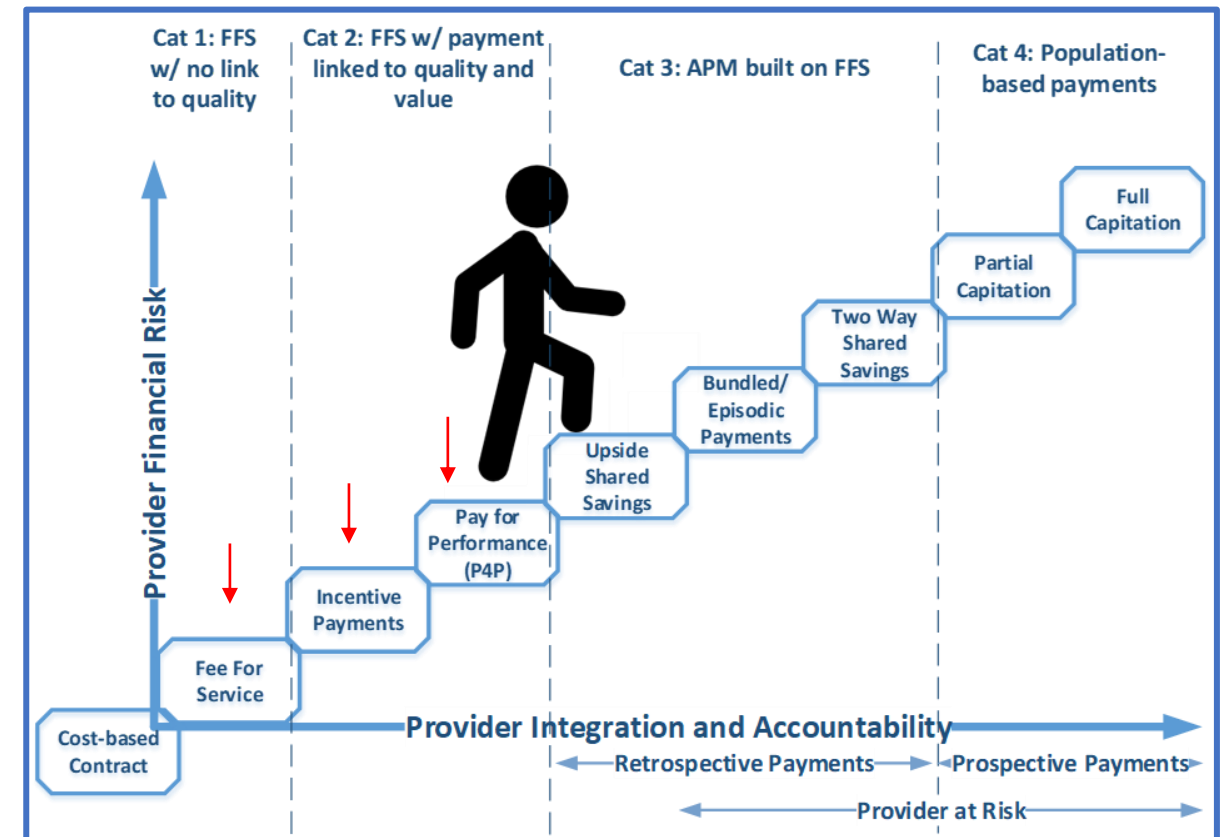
Cat 1: FFS w/ no link to quality

Cat 2: FFS w/ payment linked to quality and value

Cat 3: APM built on FFS

Cat 4: Population-based payments

Provider Financial Risk

Full Capitation

Partial Capitation

Two Way Shared Savings

Bundled/ Episodic Payments

Upside Shared Savings

Pay for Performance (P4P)

Incentive Payments

Fee For Service

Cost-based Contract

Provider Integration and Accountability

Retrospective Payments

Prospective Payments

Provider at Risk